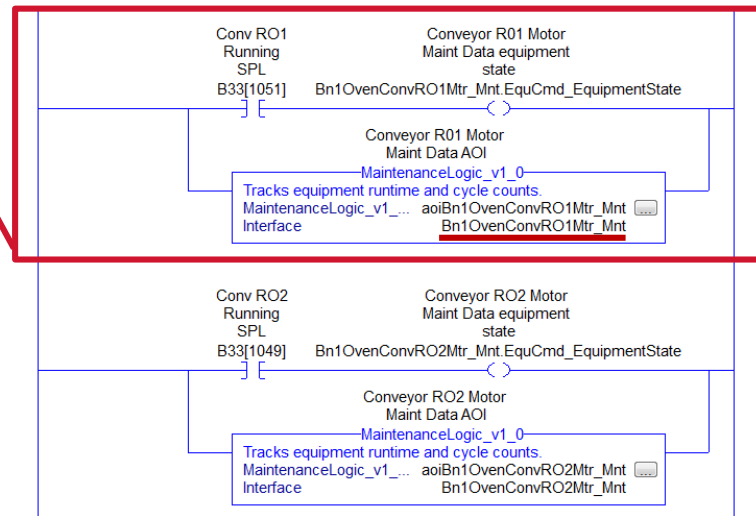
Conv RO1
Running
SPL
B33[1051]

Conveyor R01 Motor
Maint Data equipment
state
Bn1OvenConvRO1Mtr_Mnt.EquCmd_EquipmentState

Conveyor R01 Motor
Maint Data AOI

MaintenanceLogic_v1_0
Tracks equipment runtime and cycle counts.
MaintenanceLogic_v1_... aoiBn1OvenConvRO1Mtr_Mnt ...
Interface Bn1OvenConvRO1Mtr_Mnt

Conv RO2
Running
SPL
B33[1049]

Conveyor RO2 Motor
Maint Data equipment
state
Bn1OvenConvRO2Mtr_Mnt.EquCmd_EquipmentState

Conveyor RO2 Motor
Maint Data AOI

MaintenanceLogic_v1_0
Tracks equipment runtime and cycle counts.
MaintenanceLogic_v1_... aoiBn1OvenConvRO2Mtr_Mnt ...
Interface Bn1OvenConvRO2Mtr_Mnt